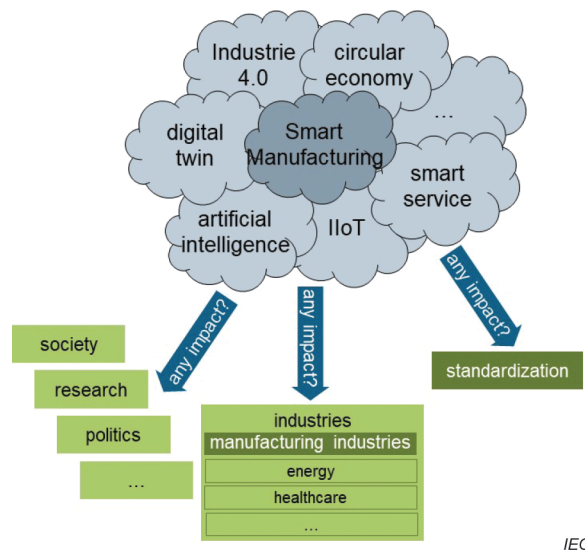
Industrie 4.0

circular economy

...

digital twin

Smart Manufacturing

smart service

artificial intelligence

IIoT

any impact?

any impact?

any impact?

society

research

politics

...

industries

manufacturing industries

energy

healthcare

...

standardization

IEC